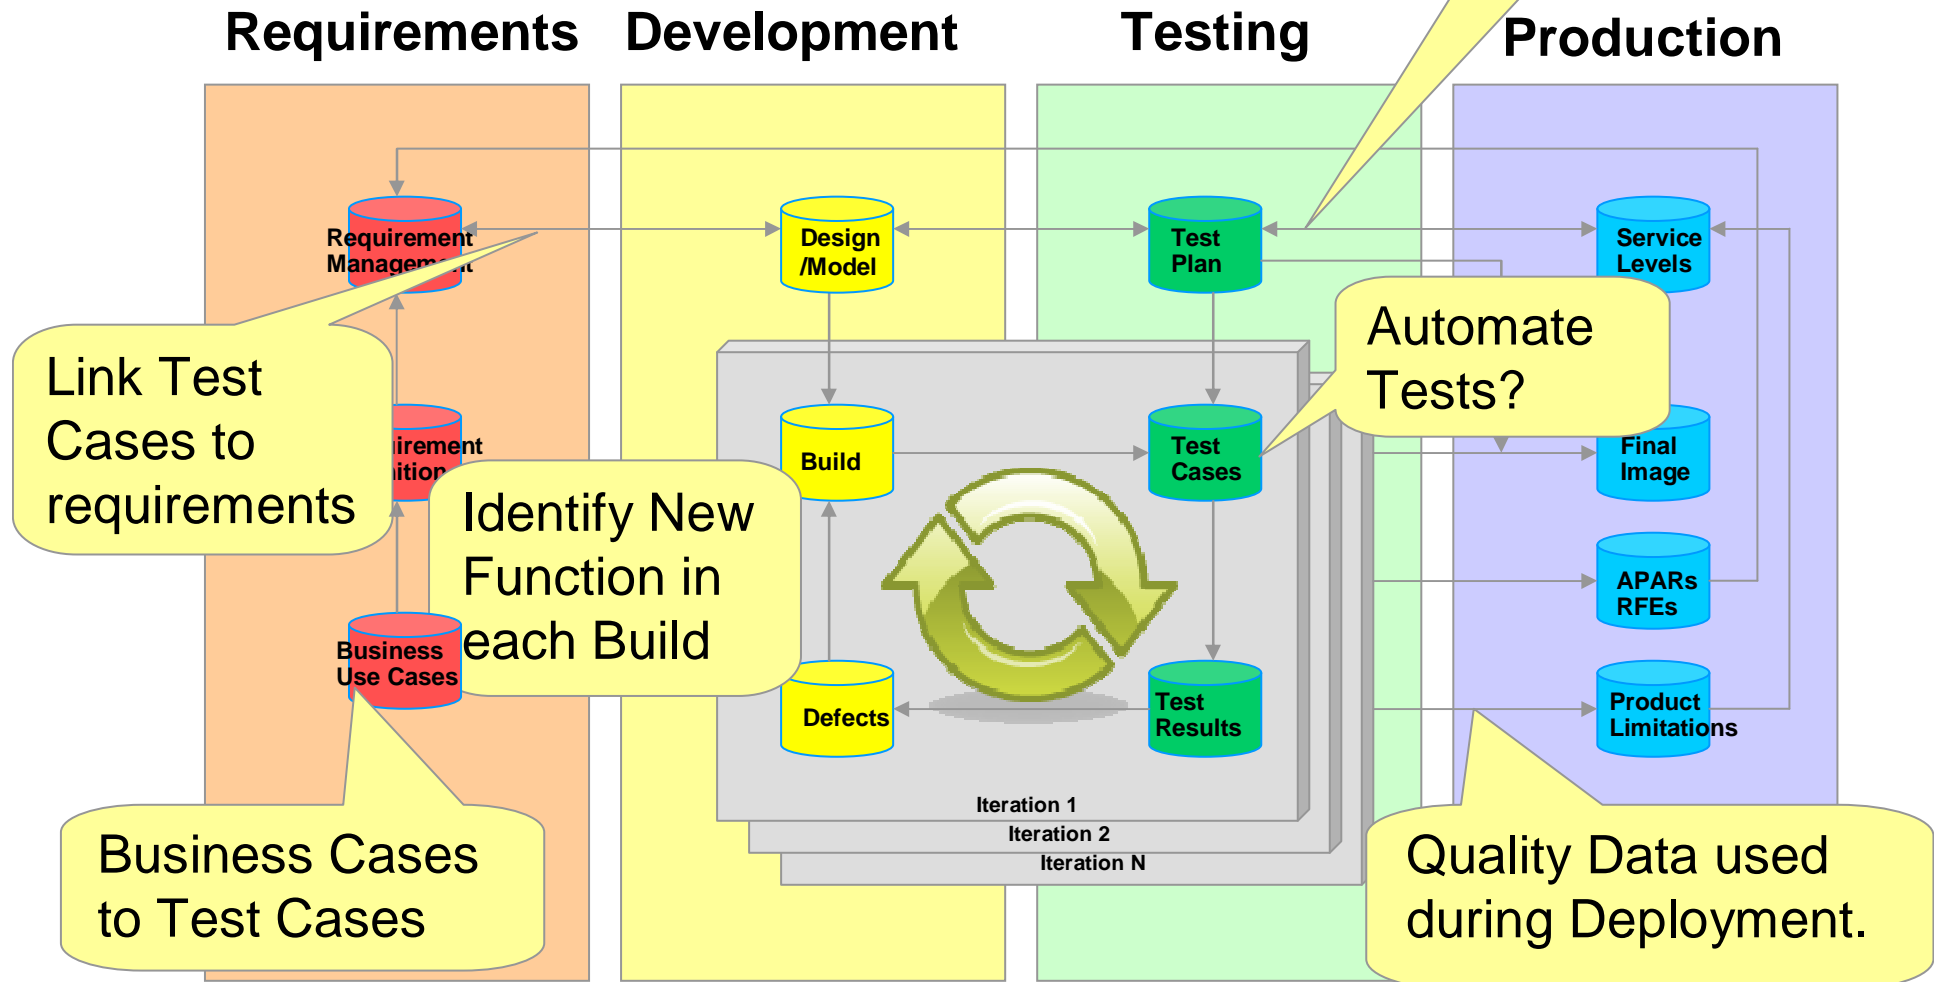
Requirements

Development

Testing

Production

Requirement Managem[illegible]nt

Design /Model

Test Plan

Service Levels

Link Test Cases to requirements

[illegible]irement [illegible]ition

Build

Test Cases

Automate Tests?

Final Image

Identify New Function in each Build

APARs RFEs

Business Use Cases

Defects

Test Results

Product Limitations

Iteration 1

Iteration 2

Iteration N

Business Cases to Test Cases

Quality Data used during Deployment.